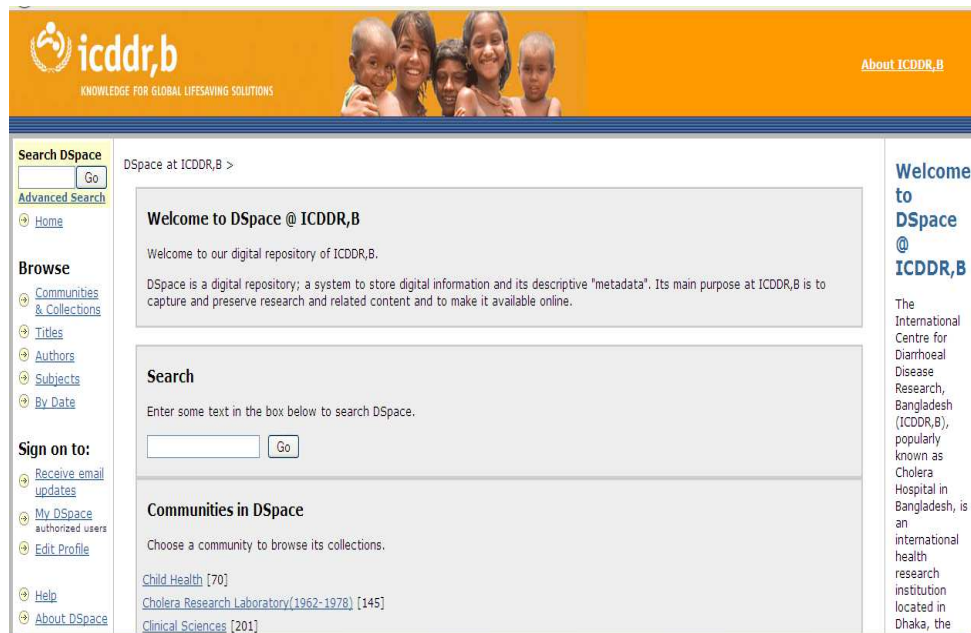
icddr,b
KNOWLEDGE FOR GLOBAL LIFESAVING SOLUTIONS

About ICDDR,B

Search DSpace
Go
Advanced Search
Home

Browse
Communities & Collections
Titles
Authors
Subjects
By Date

Sign on to:
Receive email updates
My DSpace
authorized users
Edit Profile

Help
About DSpace

DSpace at ICDDR,B >

Welcome to DSpace @ ICDDR,B

Welcome to our digital repository of ICDDR,B.

DSpace is a digital repository; a system to store digital information and its descriptive "metadata". Its main purpose at ICDDR,B is to capture and preserve research and related content and to make it available online.

Search

Enter some text in the box below to search DSpace.

Go

Communities in DSpace

Choose a community to browse its collections.

Child Health [70]
Cholera Research Laboratory(1962-1978) [145]
Clinical Sciences [201]

Welcome to DSpace @ ICDDR,B

The International Centre for Diarrhoeal Disease Research, Bangladesh (ICDDR,B), popularly known as Cholera Hospital in Bangladesh, is an international health research institution located in Dhaka, the